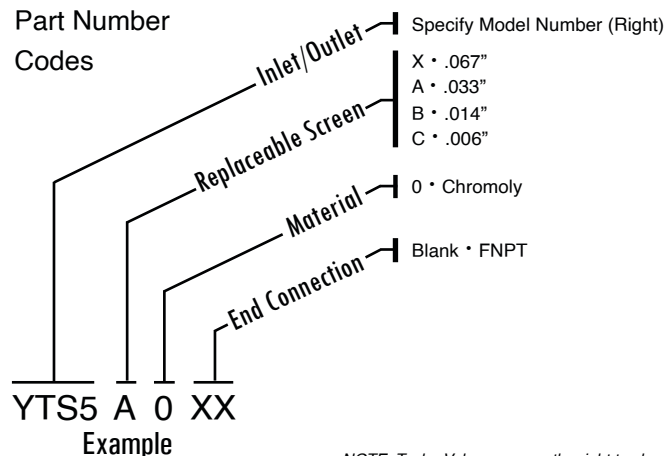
Part Number Codes

Inlet/Outlet

Specify Model Number (Right)

Replaceable Screen

X • .067"
A • .033"
B • .014"
C • .006"

Material

0 • Chromoly

End Connection

Blank • FNPT

YTS5 A 0 XX

Example

NOTE: To be V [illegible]